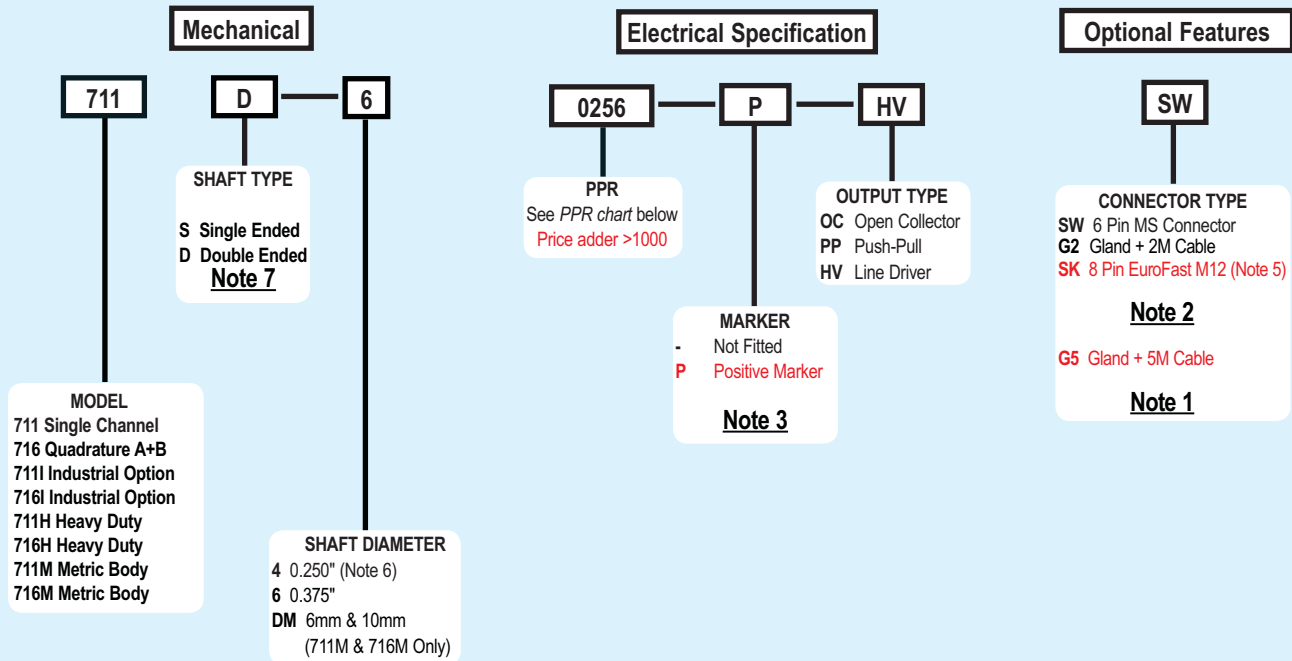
Mechanical

711

D

6

SHAFT TYPE
S Single Ended
D Double Ended
Note 7

MODEL
711 Single Channel
716 Quadrature A+B
711I Industrial Option
716I Industrial Option
711H Heavy Duty
716H Heavy Duty
711M Metric Body
716M Metric Body

SHAFT DIAMETER
4 0.250" (Note 6)
6 0.375"
DM 6mm & 10mm (711M & 716M Only)

Electrical Specification

0256

P

HV

PPR
See PPR chart below
Price adder >1000

MARKER
- Not Fitted
P Positive Marker
Note 3

OUTPUT TYPE
OC Open Collector
PP Push-Pull
HV Line Driver

Optional Features

SW

CONNECTOR TYPE
SW 6 Pin MS Connector
G2 Gland + 2M Cable
SK 8 Pin EuroFast M12 (Note 5)
Note 2

G5 Gland + 5M Cable
Note 1